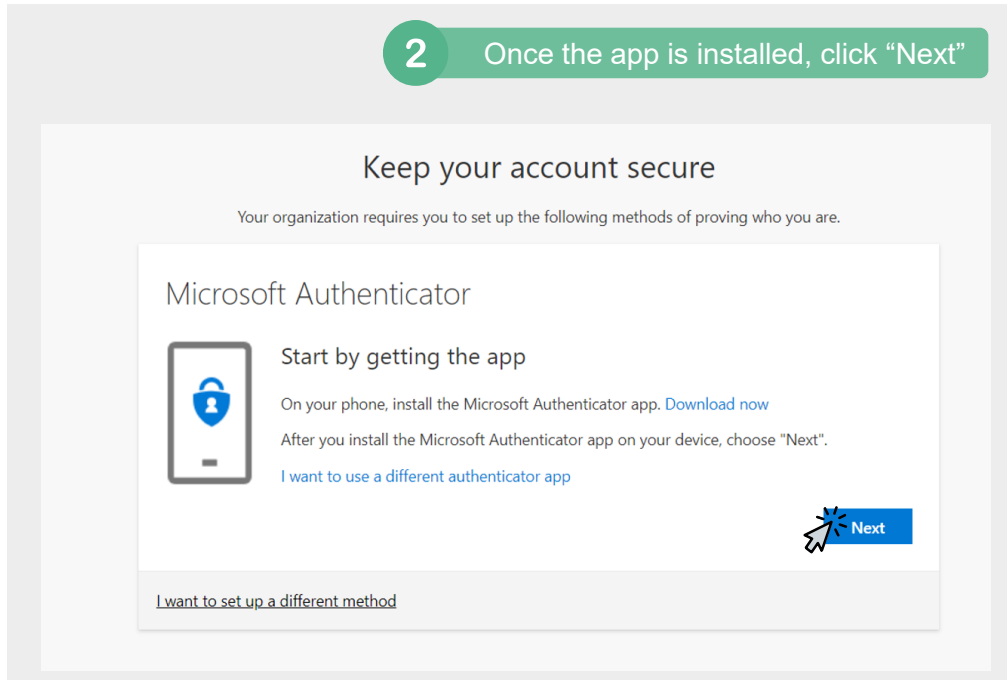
2 Once the app is installed, click “Next”

Keep your account secure

Your organization requires you to set up the following methods of proving who you are.

Microsoft Authenticator

Start by getting the app

On your phone, install the Microsoft Authenticator app. Download now

After you install the Microsoft Authenticator app on your device, choose "Next".

I want to use a different authenticator app

Next

I want to set up a different method